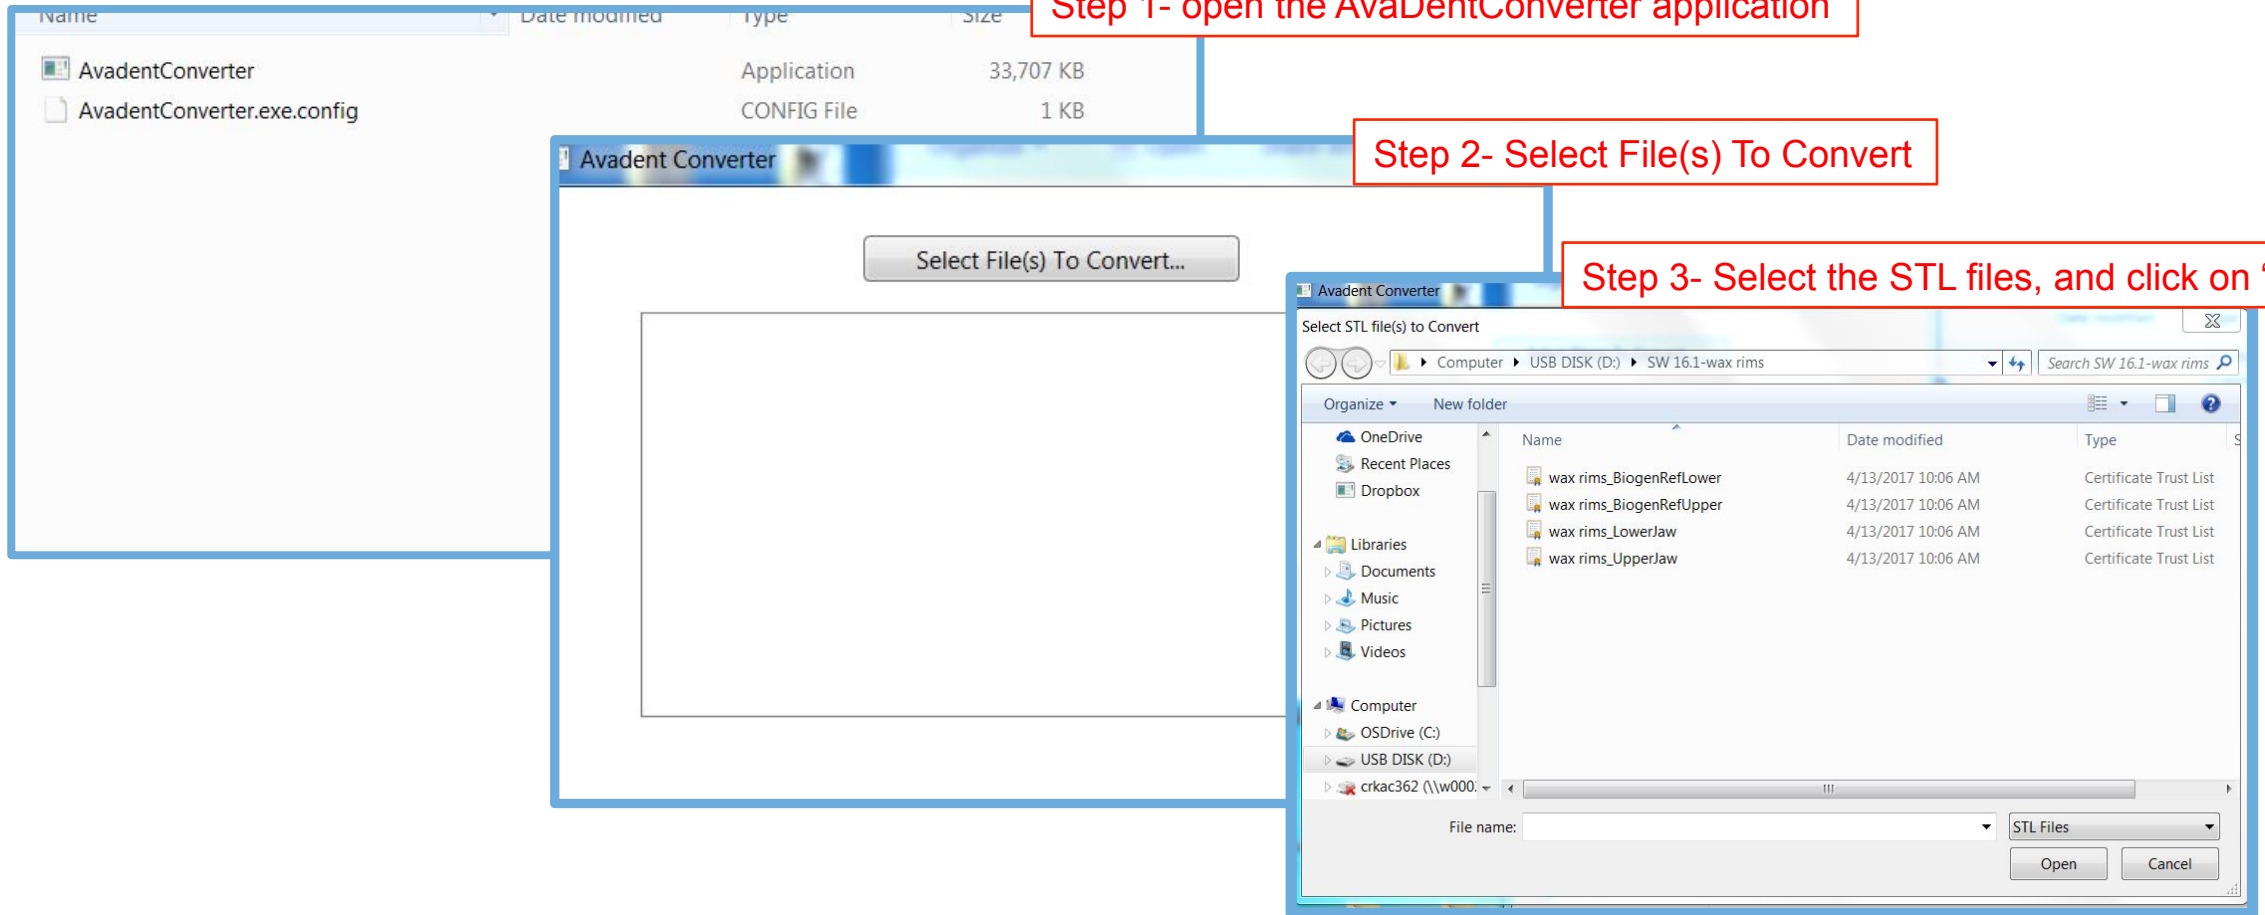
Name | Date modified | Type | Size

Step 1- open the AvaDentConverter application

| | | |
|---|---|---|
| AvadentConverter | Application | 33,707 KB |
| AvadentConverter.exe.config | CONFIG File | 1 KB |

Avadent Converter

Step 2- Select File(s) To Convert

Select File(s) To Convert...

Avadent Converter

Step 3- Select the STL files, and click on

Select STL file(s) to Convert

Computer ▸ USB DISK (D:) ▸ SW 16.1-wax rims

Search SW 16.1-wax rims

Organize ▾ New folder

OneDrive
Recent Places
Dropbox
Libraries
Documents
Music
Pictures
Videos
Computer
OSDrive (C:)
USB DISK (D:)
crkac362 (\\w000.

| Name | Date modified | Type |
|---|---|---|
| wax rims_BiogenRefLower | 4/13/2017 10:06 AM | Certificate Trust List |
| wax rims_BiogenRefUpper | 4/13/2017 10:06 AM | Certificate Trust List |
| wax rims_LowerJaw | 4/13/2017 10:06 AM | Certificate Trust List |
| wax rims_UpperJaw | 4/13/2017 10:06 AM | Certificate Trust List |

File name:
STL Files
Open
Cancel